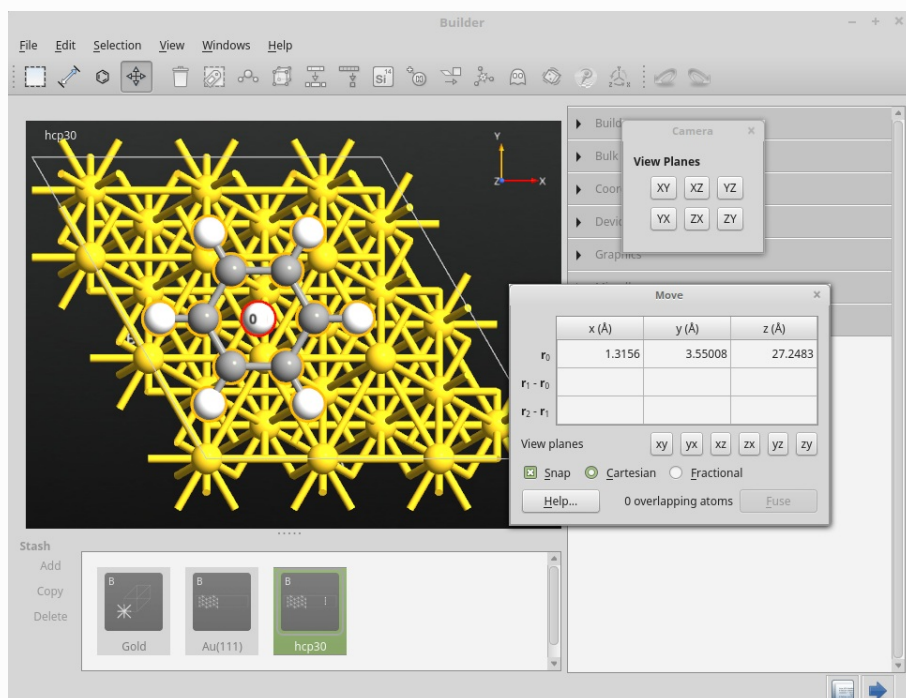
Builder

File Edit Selection View Windows Help

hcp30

Y
Z X

0

Build
Bulk
Coor
Devi
Graphics

Camera
View Planes
XY XZ YZ
YX ZX ZY

Move

| | x (Å) | y (Å) | z (Å) |
|---|---|---|---|
| $r_0$ | 1.3156 | 3.55008 | 27.2483 |
| $r_1 - r_0$ | | | |
| $r_2 - r_1$ | | | |

View planes xy yx xz zx yz zy

Snap Cartesian Fractional

Help... 0 overlapping atoms Fuse

Stash
Add
Copy
Delete

B
Gold
B
Au(111)
B
hcp30